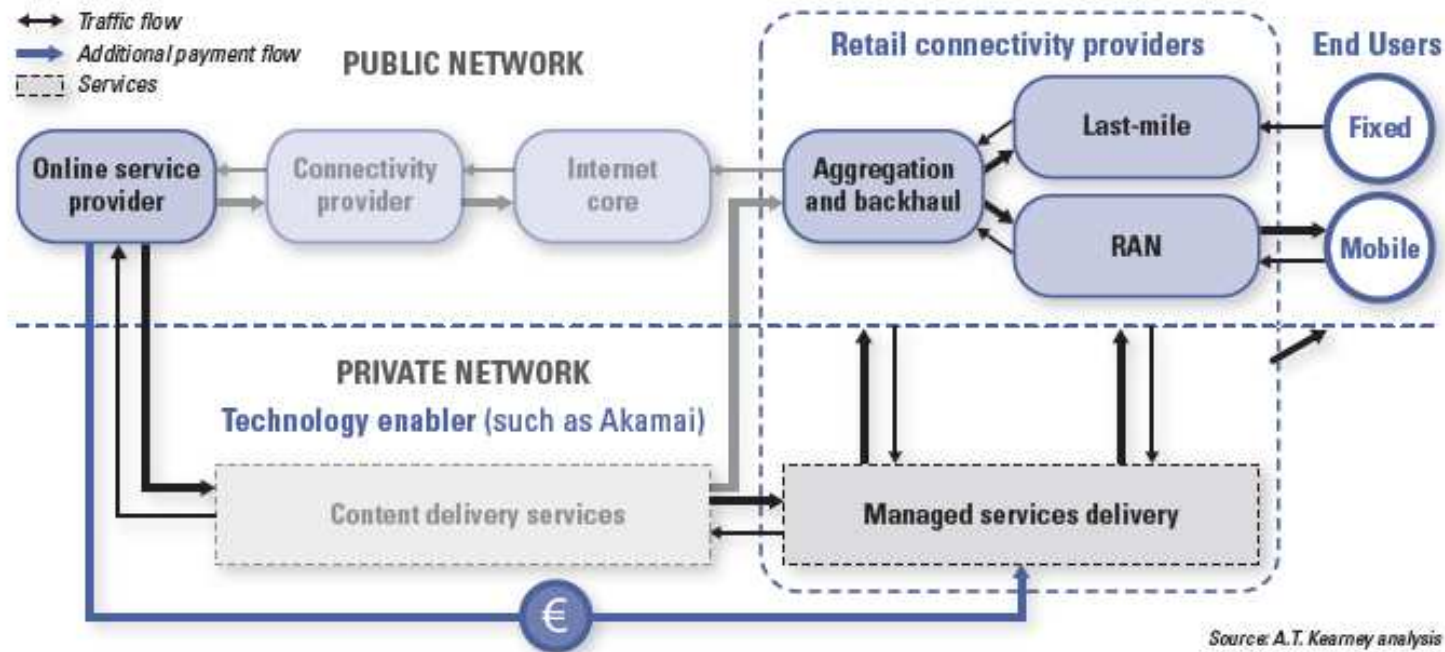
Traffic flow
Additional payment flow
Services

PUBLIC NETWORK

Retail connectivity providers

End Users

Online service provider

Connectivity provider

Internet core

Aggregation and backhaul

Last-mile

RAN

Fixed

Mobile

PRIVATE NETWORK

Technology enabler (such as Akamai)

Content delivery services

Managed services delivery

€

Source: A.T. Kearney analysis